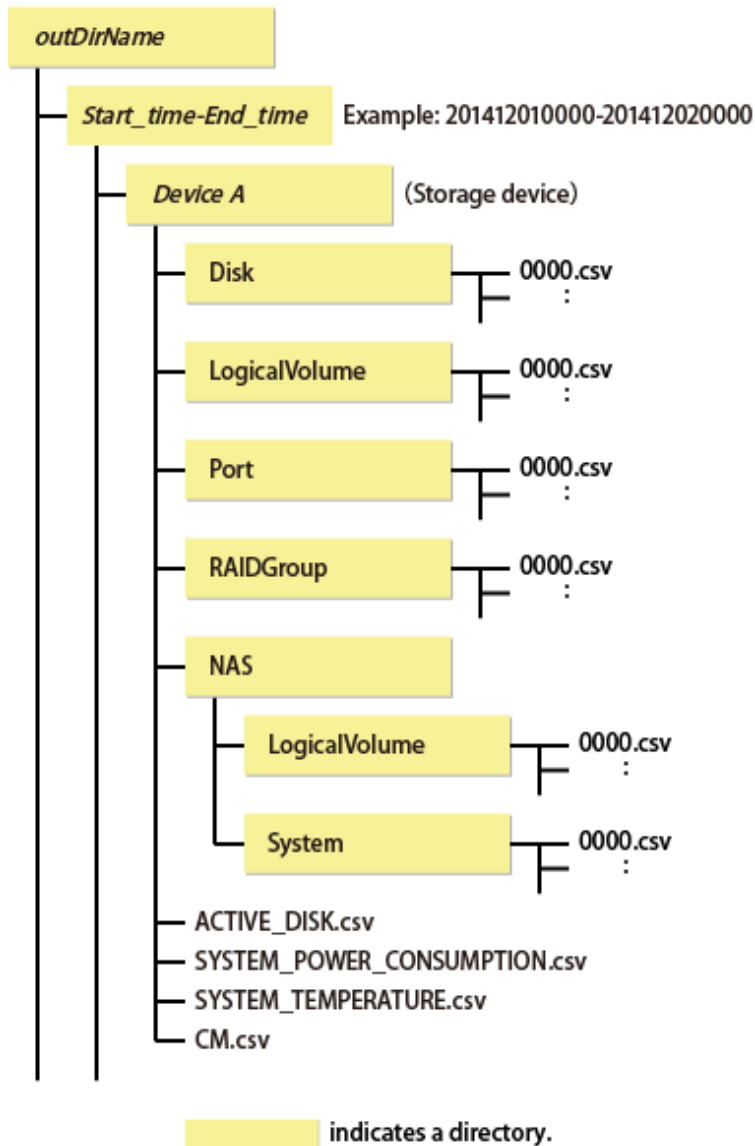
outDirName

Start_time-End_time Example: 201412010000-201412020000

Device A (Storage device)

Disk 0000.csv
:

LogicalVolume 0000.csv
:

Port 0000.csv
:

RAIDGroup 0000.csv
:

NAS

LogicalVolume 0000.csv
:

System 0000.csv
:

ACTIVE_DISK.csv
SYSTEM_POWER_CONSUMPTION.csv
SYSTEM_TEMPERATURE.csv
CM.csv

indicates a directory.